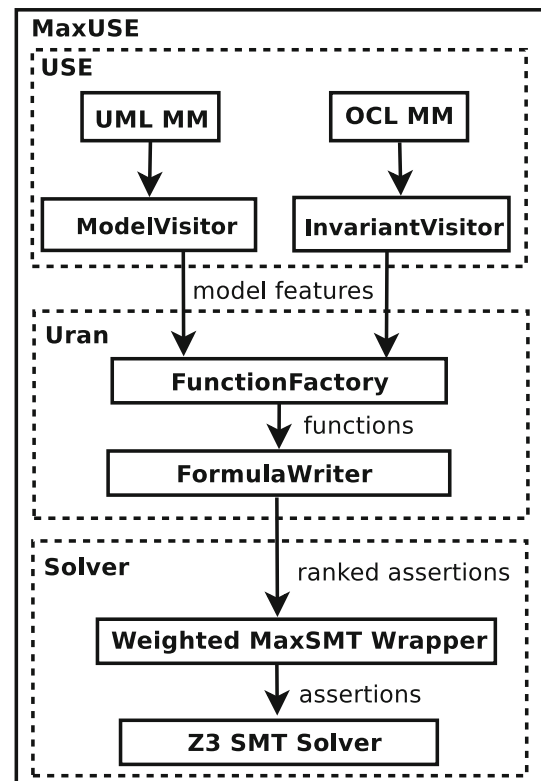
MaxUSE

USE

UML MM

OCL MM

ModelVisitor

InvariantVisitor

model features

Uran

FunctionFactory

functions

FormulaWriter

Solver

ranked assertions

Weighted MaxSMT Wrapper

assertions

Z3 SMT Solver